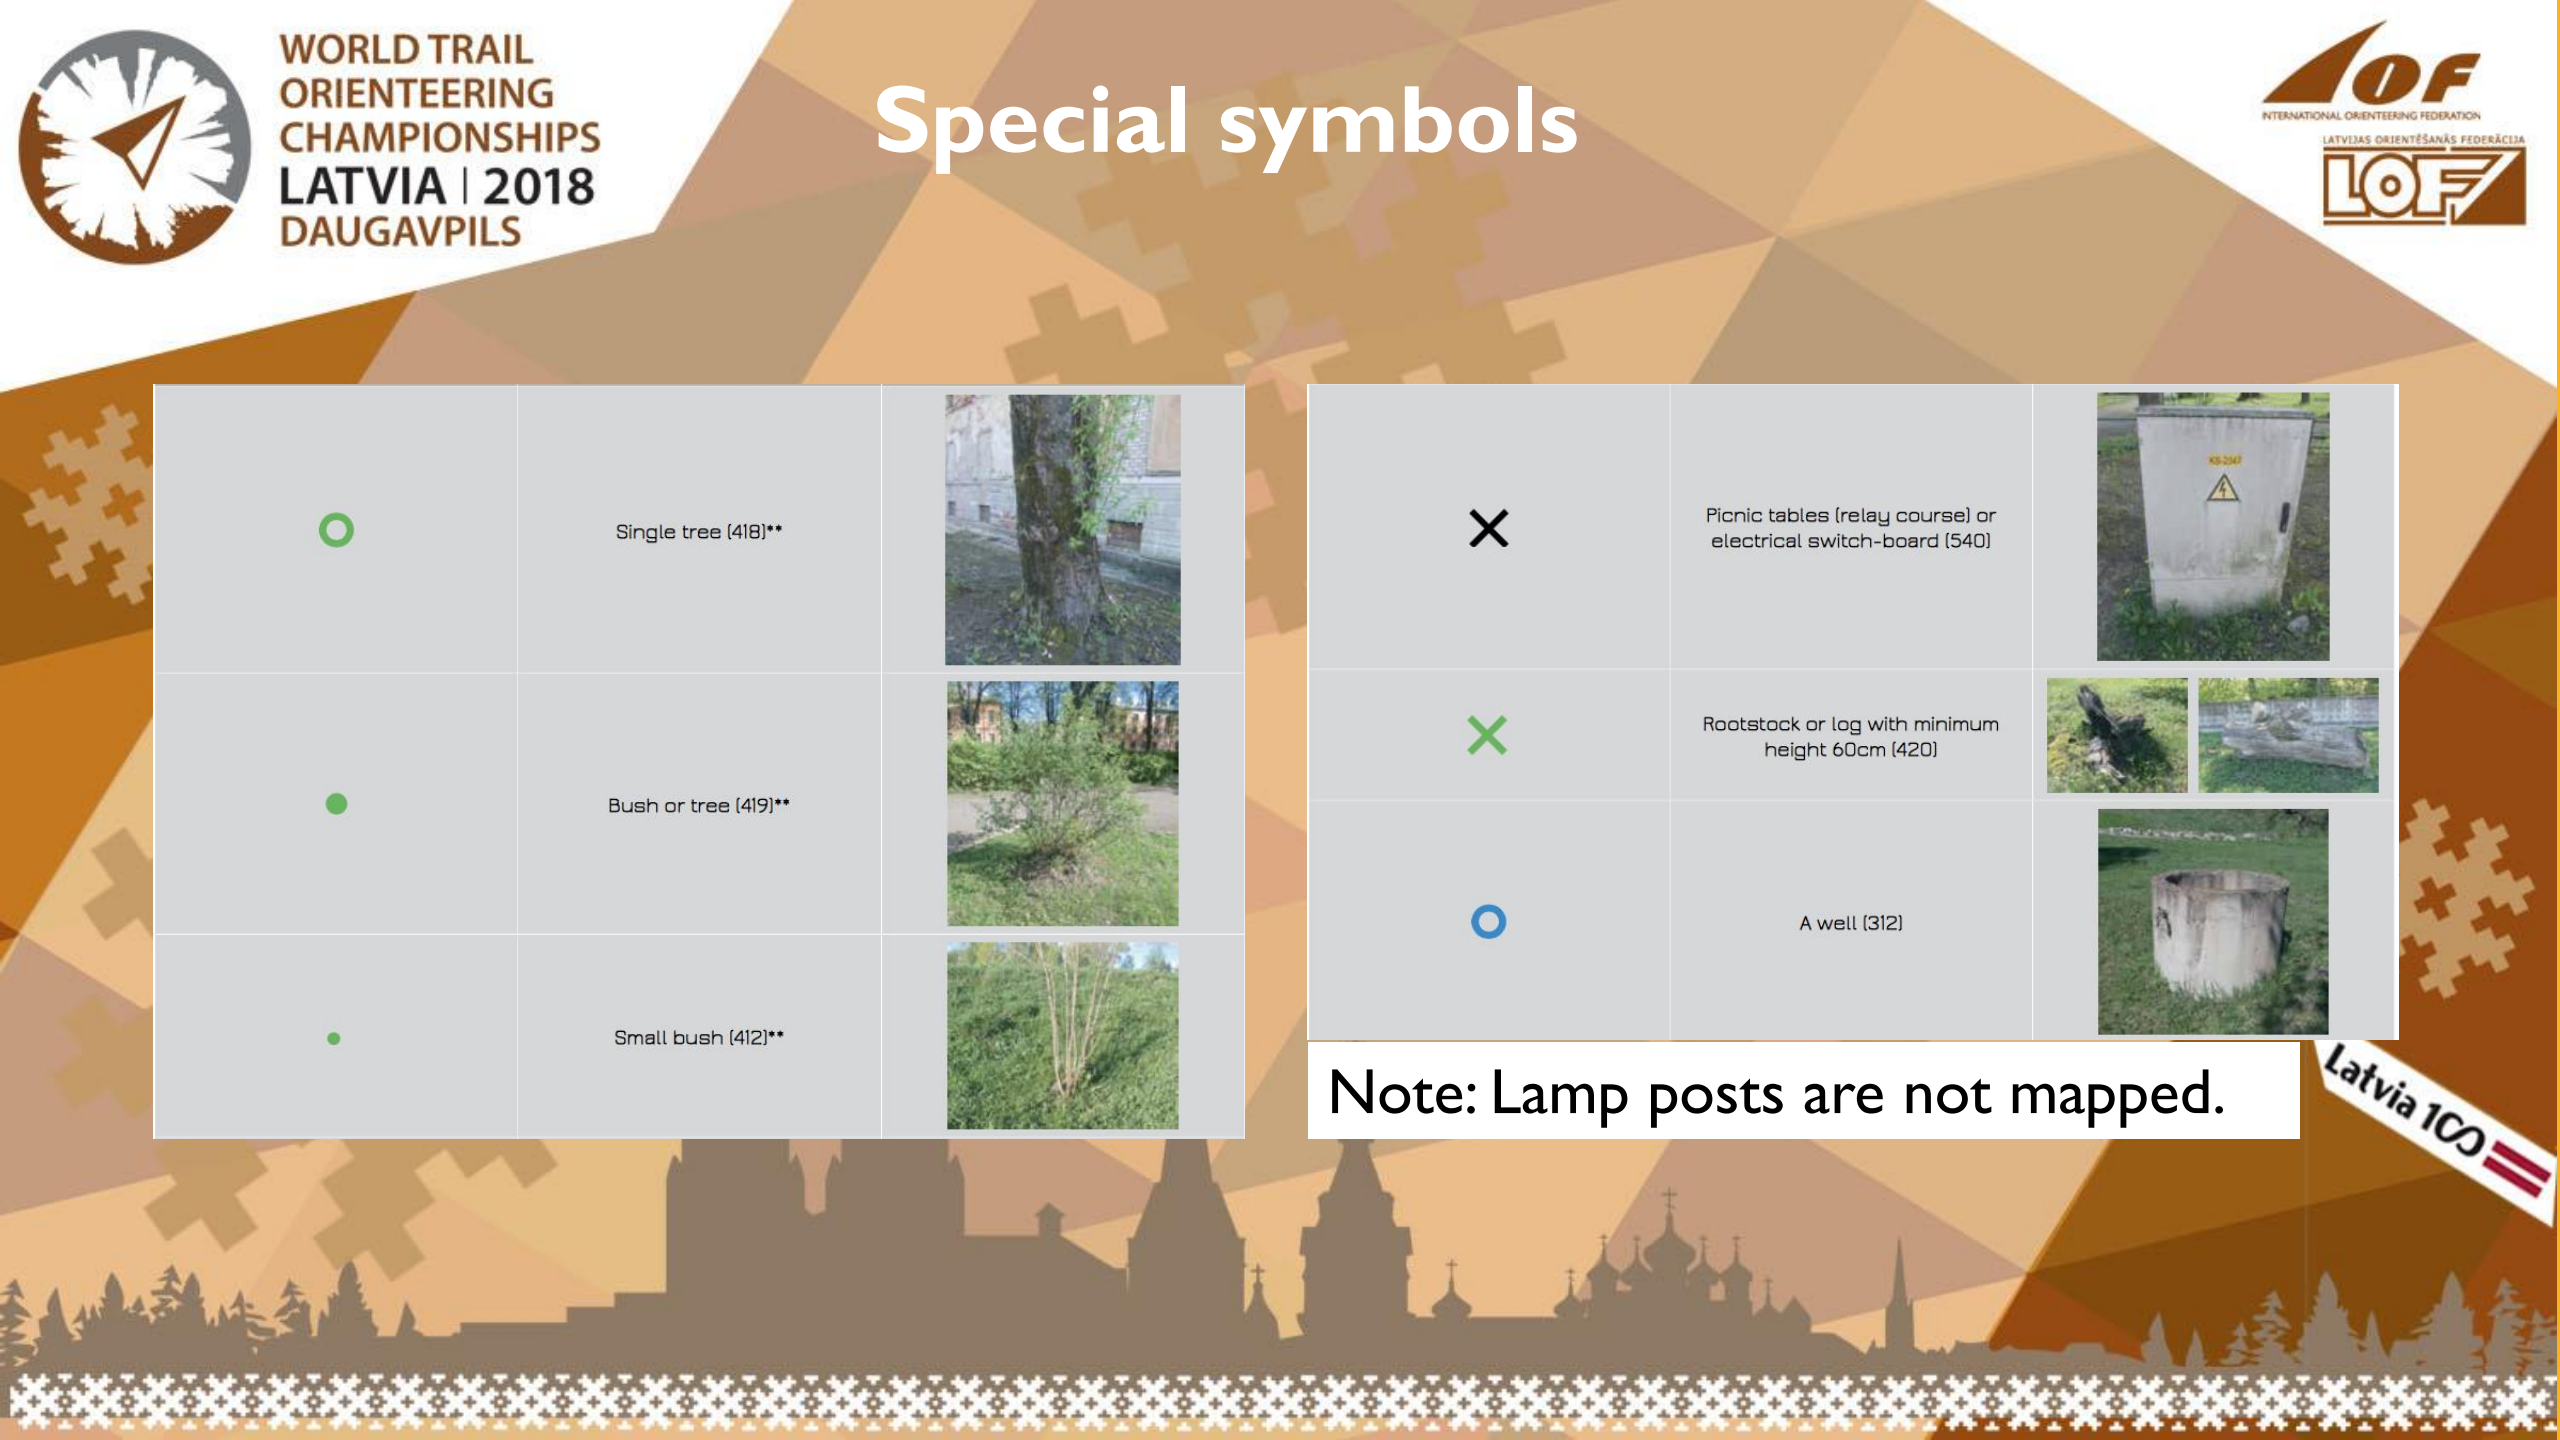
WORLD TRAIL ORIENTEERING CHAMPIONSHIPS
LATVIA | 2018
DAUGAVPILS

Special symbols

IOF
INTERNATIONAL ORIENTEERING FEDERATION

LATVIJAS ORIENTĒŠANĀS FEDERĀCIJA
LOF

| | | |
|---|---|---|
| | Single tree (418)** | |
| | Bush or tree (419)** | |
| | Small bush (412)** | |

| | | |
|---|---|---|
| × | Picnic tables (relay course) or electrical switch-board (540) | |
| × | Rootstock or log with minimum height 60cm (420) | |
| | A well (312) | |

Note: Lamp posts are not mapped.

Latvia 100